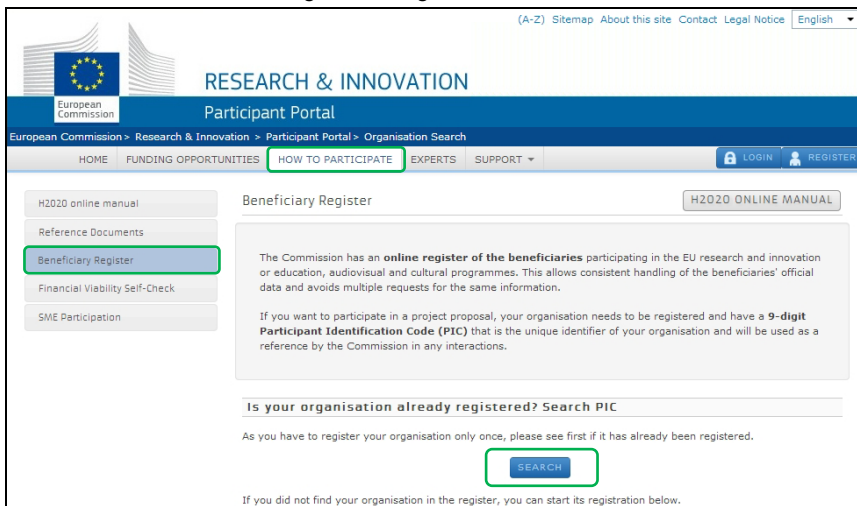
(A-Z) Sitemap About this site Contact Legal Notice English

European Commission

RESEARCH & INNOVATION

Participant Portal

European Commission > Research & Innovation > Participant Portal > Organisation Search

HOME FUNDING OPPORTUNITIES HOW TO PARTICIPATE EXPERTS SUPPORT

LOGIN REGISTER

H2020 online manual

Reference Documents

Beneficiary Register

Financial Viability Self-Check

SME Participation

Beneficiary Register

H2020 ONLINE MANUAL

The Commission has an **online register of the beneficiaries** participating in the EU research and innovation or education, audiovisual and cultural programmes. This allows consistent handling of the beneficiaries' official data and avoids multiple requests for the same information.

If you want to participate in a project proposal, your organisation needs to be registered and have a **9-digit Participant Identification Code (PIC)** that is the unique identifier of your organisation and will be used as a reference by the Commission in any interactions.

**Is your organisation already registered? Search PIC**

As you have to register your organisation only once, please see first if it has already been registered.

SEARCH

If you did not find your organisation in the register, you can start its registration below.